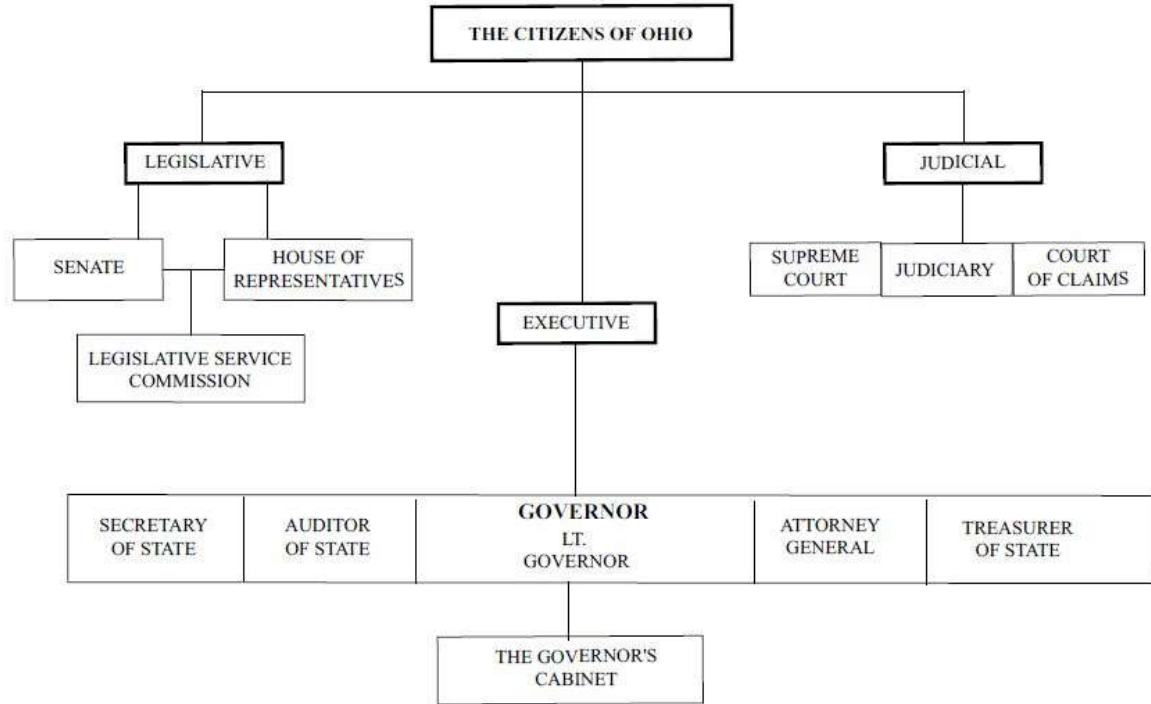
THE CITIZENS OF OHIO

LEGISLATIVE

SENATE

HOUSE OF REPRESENTATIVES

LEGISLATIVE SERVICE COMMISSION

JUDICIAL

SUPREME COURT

JUDICIARY

COURT OF CLAIMS

EXECUTIVE

SECRETARY OF STATE

AUDITOR OF STATE

GOVERNOR
LT. GOVERNOR

ATTORNEY GENERAL

TREASURER OF STATE

THE GOVERNOR'S CABINET